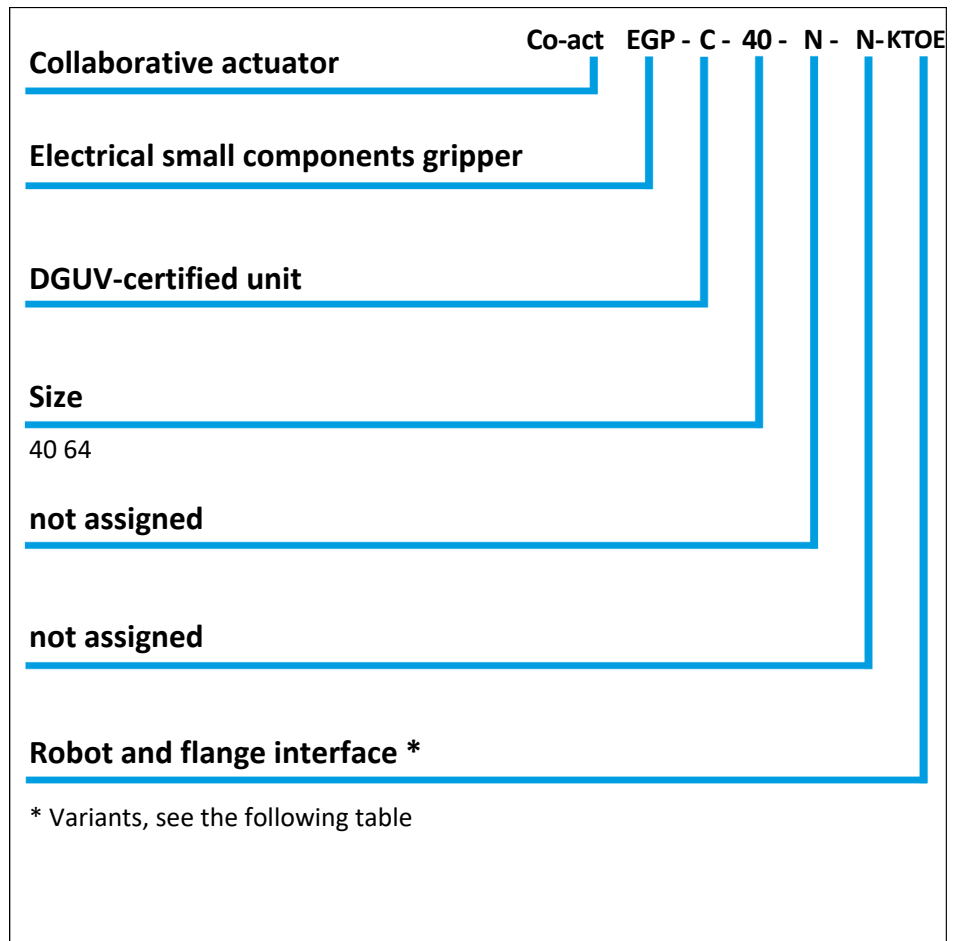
Co-act EGP - C - 40 - N - N-KTOE

Collaborative actuator

Electrical small components gripper

DGUV-certified unit

Size

40 64

not assigned

not assigned

Robot and flange interface *

* Variants, see the following table